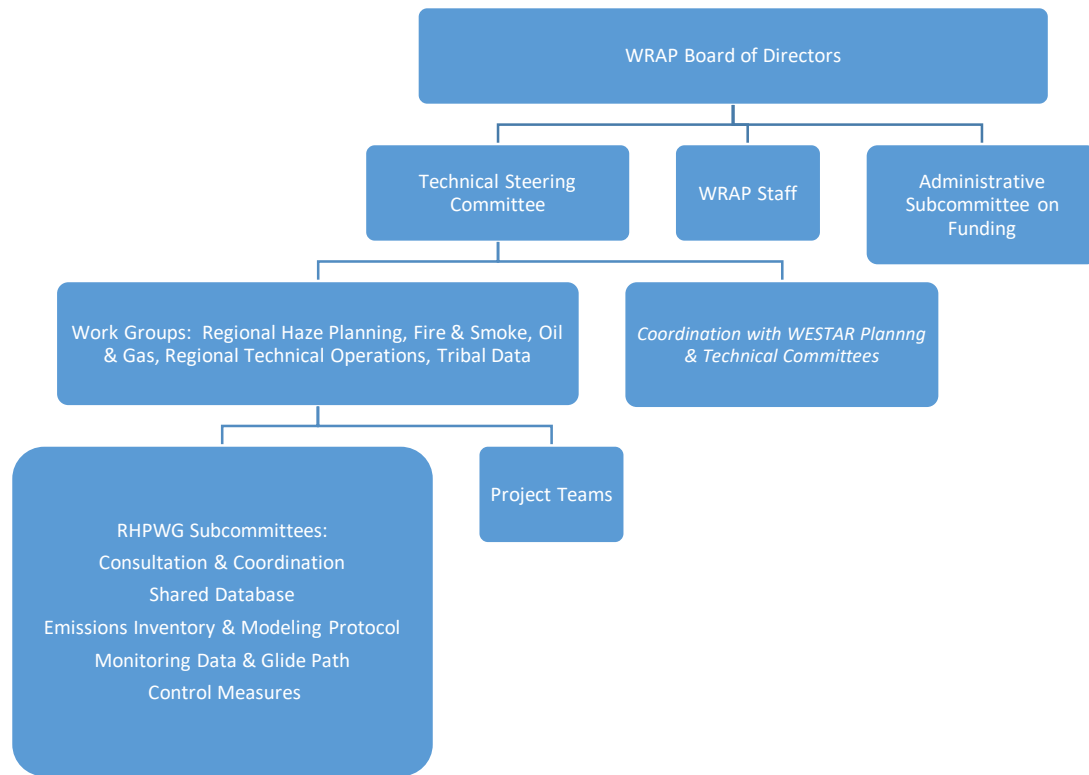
WRAP Board of Directors

Technical Steering Committee

WRAP Staff

Administrative Subcommittee on Funding

Work Groups: Regional Haze Planning, Fire & Smoke, Oil & Gas, Regional Technical Operations, Tribal Data

Coordination with WESTAR Plannng & Technical Committees

RHPWG Subcommittees:
Consultation & Coordination
Shared Database
Emissions Inventory & Modeling Protocol
Monitoring Data & Glide Path
Control Measures

Project Teams